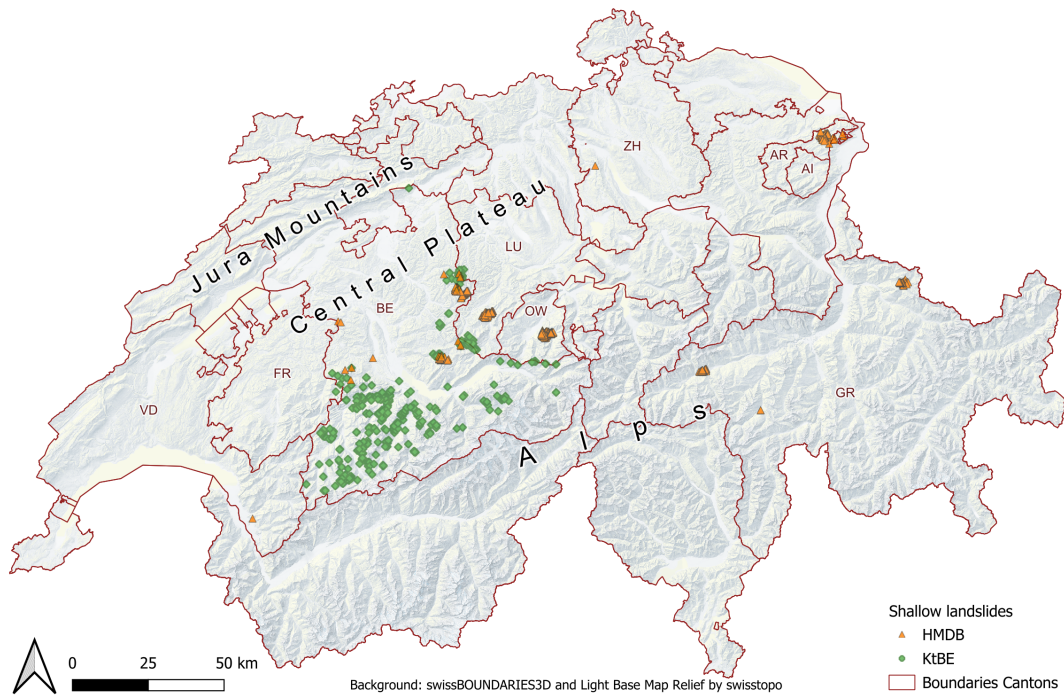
Jura Mountains

Central Plateau

ZH

AR

AI

LU

OW

BE

FR

VD

GR

Alps

Shallow landslides
HMDB
KtBE
Boundaries Cantons

0 25 50 km

Background: swissBOUNDARIES3D and Light Base Map Relief by swisstopo